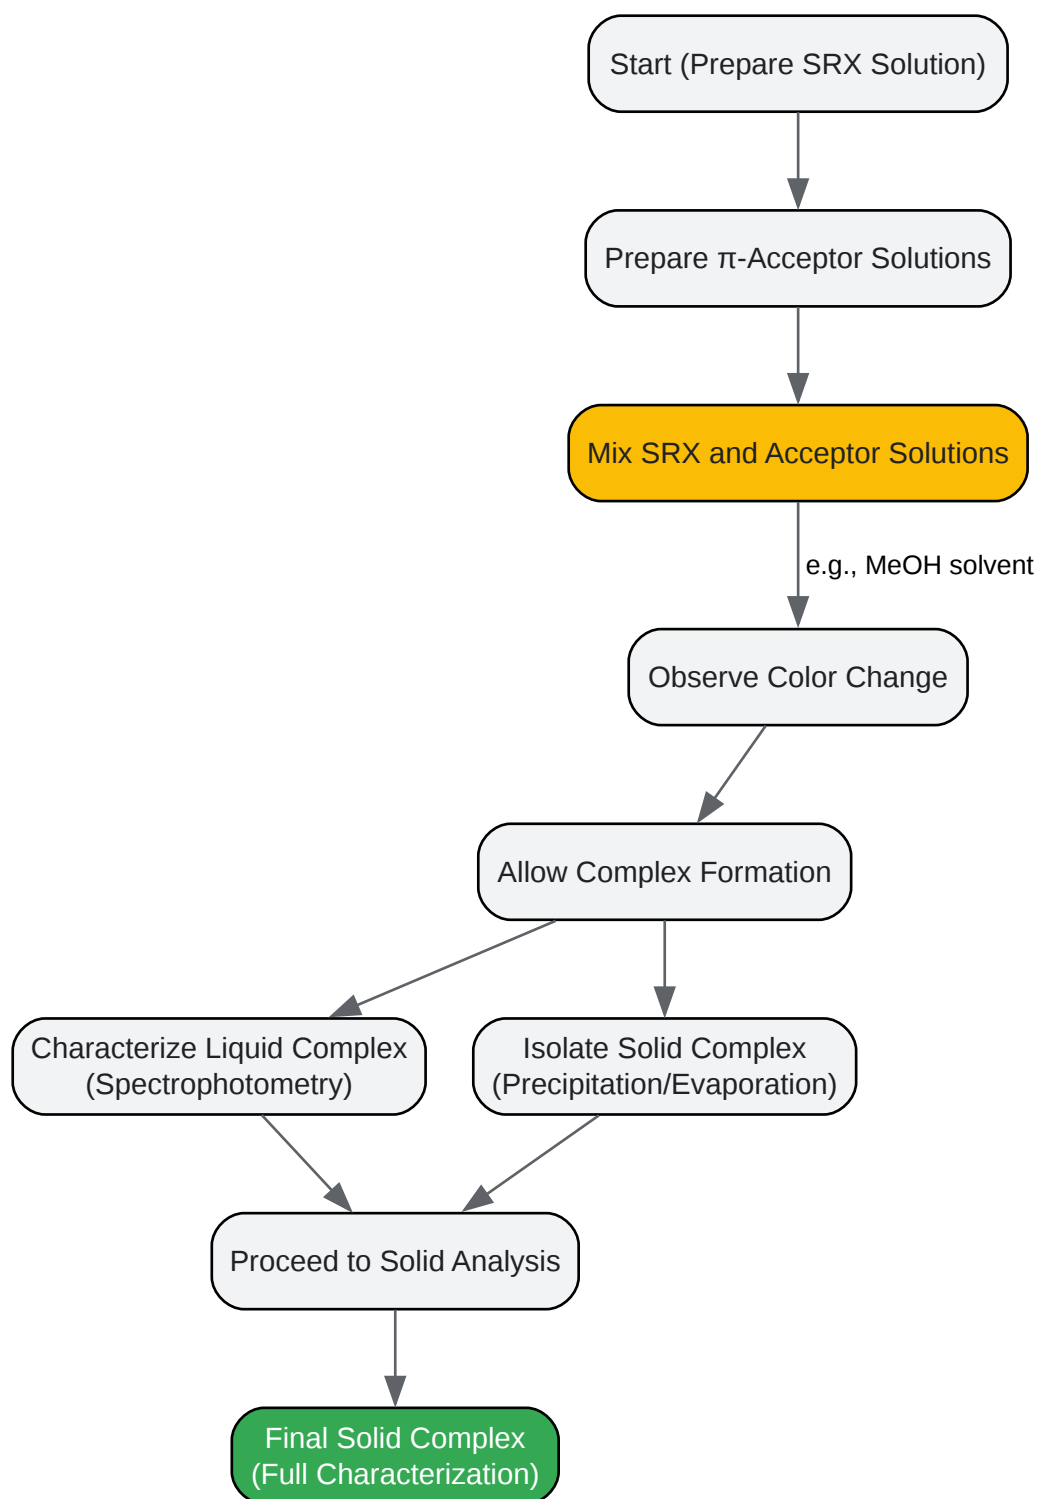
Start (Prepare SRX Solution)

Prepare $\pi$-Acceptor Solutions

Mix SRX and Acceptor Solutions

e.g., MeOH solvent

Observe Color Change

Allow Complex Formation

Characterize Liquid Complex (Spectrophotometry)

Isolate Solid Complex (Precipitation/Evaporation)

Proceed to Solid Analysis

Final Solid Complex (Full Characterization)